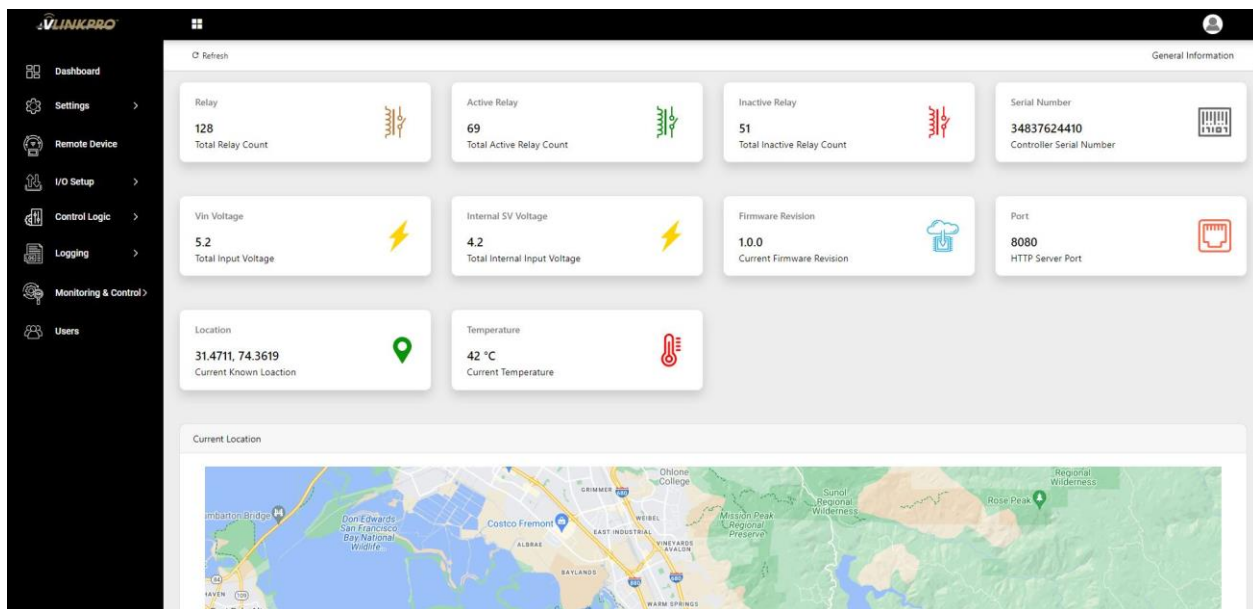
VLINKPRO

Dashboard
Settings >
Remote Device
I/O Setup >
Control Logic >
Logging >
Monitoring & Control >
Users

C Refresh

General Information

Relay
128
Total Relay Count

Active Relay
69
Total Active Relay Count

Inactive Relay
51
Total Inactive Relay Count

Serial Number
34837624410
Controller Serial Number

Vin Voltage
5.2
Total Input Voltage

Internal SV Voltage
4.2
Total Internal Input Voltage

Firmware Revision
1.0.0
Current Firmware Revision

Port
8080
HTTP Server Port

Location
31.4711, 74.3619
Current Known Loaction

Temperature
42 °C
Current Temperature

Current Location

Ohlone College
GRIMMER
Sunol Regional Wilderness
Regional Wilderness
Rose Peak
umbarton Bridge
Don Edwards San Francisco Bay National Wildlife
Costco Fremont
WEIBEL
EAST INDUSTRIAL
Mission Peak Regional Preserve
ALBRAE
VINEYARDS AVALON
BAYLANDS
WARM SPRINGS
84
880
680
HAVEN